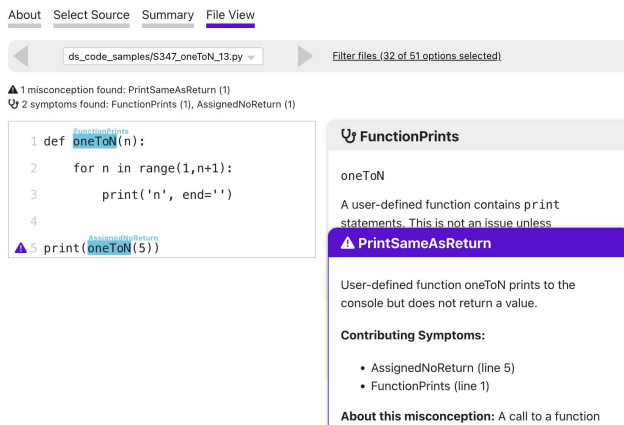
About Select Source Summary File View

ds_code_samples/S347_oneToN_13.py

Filter files (32 of 51 options selected)

1 misconception found: PrintSameAsReturn (1)
2 symptoms found: FunctionPrints (1), AssignedNoReturn (1)

1 def oneToN(n):
FunctionPrints
2 for n in range(1,n+1):
3 print('n', end='')
4
5 print(oneToN(5))
AssignedNoReturn

FunctionPrints

oneToN

A user-defined function contains print statements. This is not an issue unless

PrintSameAsReturn

User-defined function oneToN prints to the console but does not return a value.

Contributing Symptoms:

- AssignedNoReturn (line 5)
- FunctionPrints (line 1)

About this misconception: A call to a function